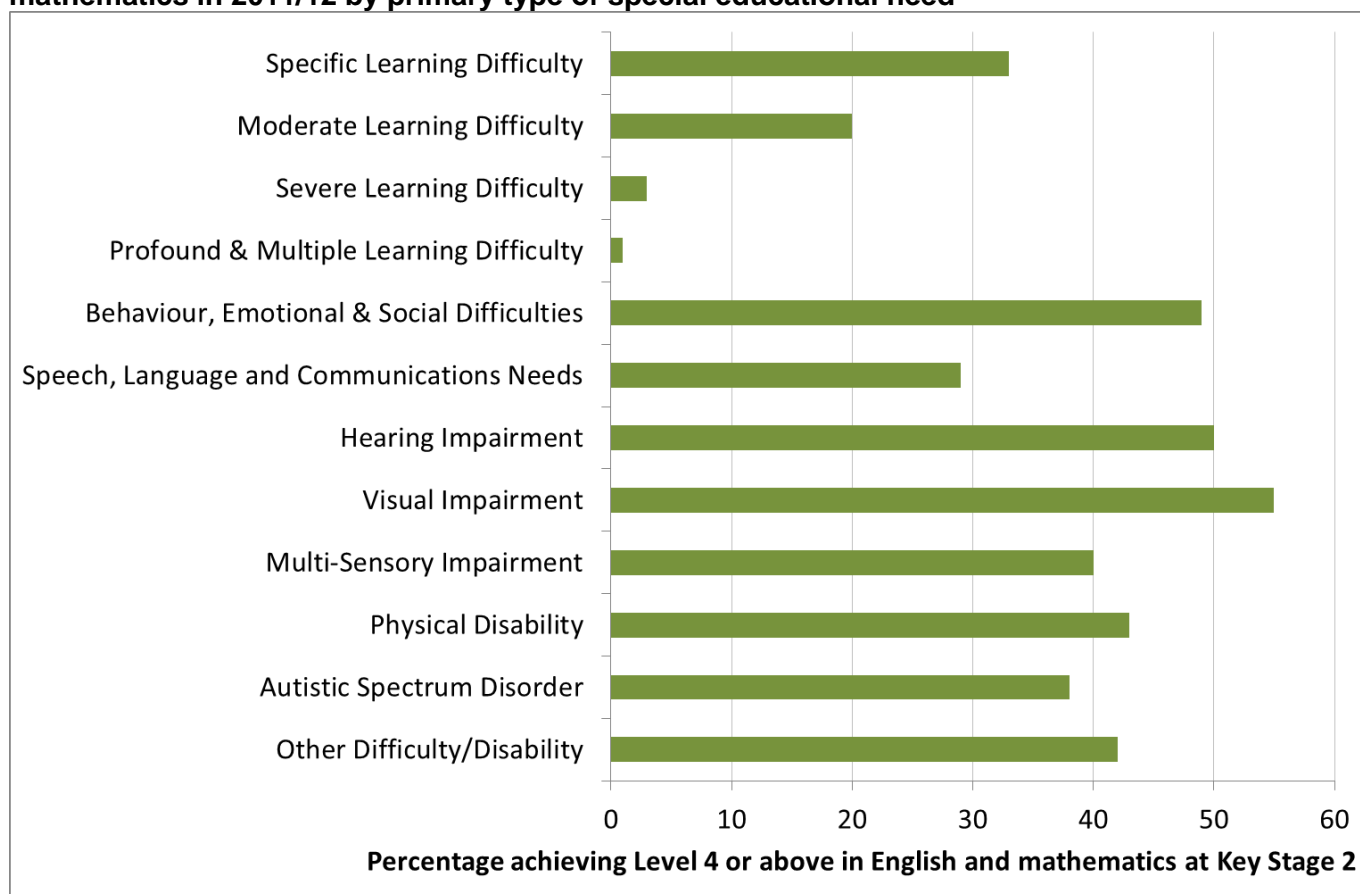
mathematics in 2011/12 by primary type of special educational need

Specific Learning Difficulty
Moderate Learning Difficulty
Severe Learning Difficulty
Profound & Multiple Learning Difficulty
Behaviour, Emotional & Social Difficulties
Speech, Language and Communications Needs
Hearing Impairment
Visual Impairment
Multi-Sensory Impairment
Physical Disability
Autistic Spectrum Disorder
Other Difficulty/Disability

0 10 20 30 40 50 60

Percentage achieving Level 4 or above in English and mathematics at Key Stage 2